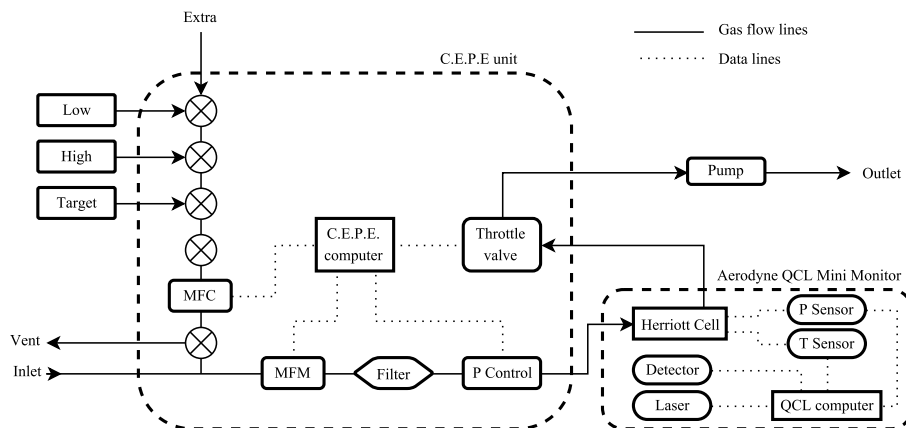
Extra

Gas flow lines

Data lines

C.E.P.E unit

Low

High

Target

Pump

Outlet

C.E.P.E. computer

Throttle valve

Aerodyne QCL Mini Monitor

MFC

Herriott Cell

P Sensor

T Sensor

Vent

Inlet

MFM

Filter

P Control

Detector

Laser

QCL computer